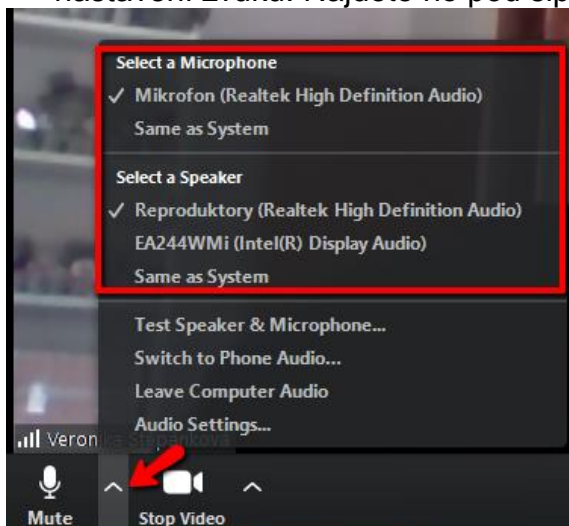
nastavení zvuku. Najdete ho pod šip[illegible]

Select a Microphone
✓ Mikrofon (Realtek High Definition Audio)
Same as System

Select a Speaker
✓ Reproduktory (Realtek High Definition Audio)
EA244WMi (Intel(R) Display Audio)
Same as System

Test Speaker & Microphone...
Switch to Phone Audio...
Leave Computer Audio
Audio Settings...

Veron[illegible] Stepankova

Mute
Stop Video